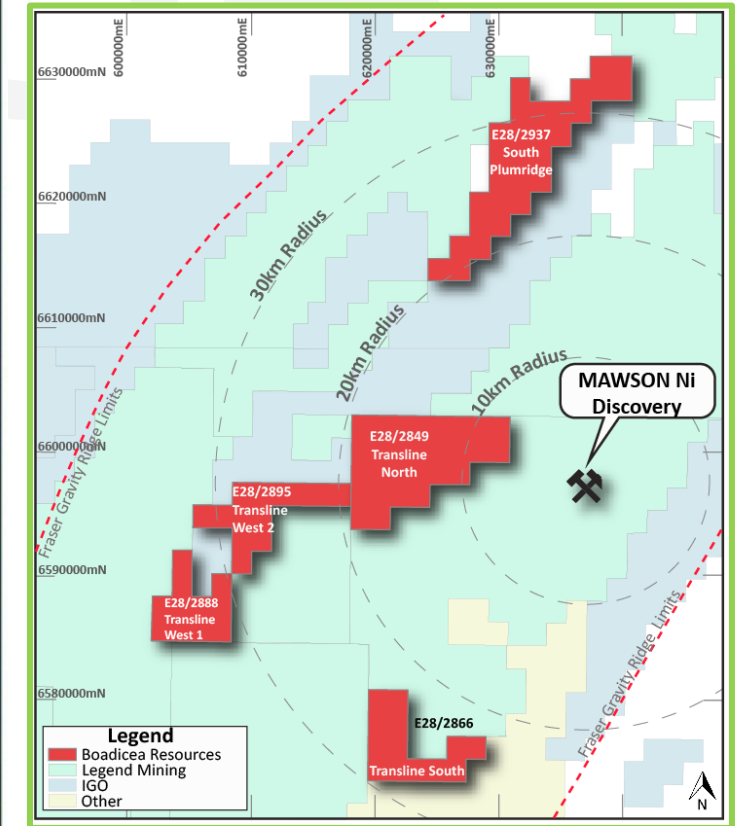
600000mE
610000mE
620000mE
630000mE

6630000mN
6620000mN
6610000mN
6600000mN
6590000mN
6580000mN

E28/2937
South
Plumridge

30km Radius
20km Radius
10km Radius

MAWSON Ni
Discovery

Fraser Gravity Ridge Limits

E28/2849
Transline
North

E28/2895
Transline
West 2

E28/2888
Transline
West 1

E28/2866
Transline South

Fraser Gravity Ridge Limits

Legend
Boadicea Resources
Legend Mining
IGO
Other

N